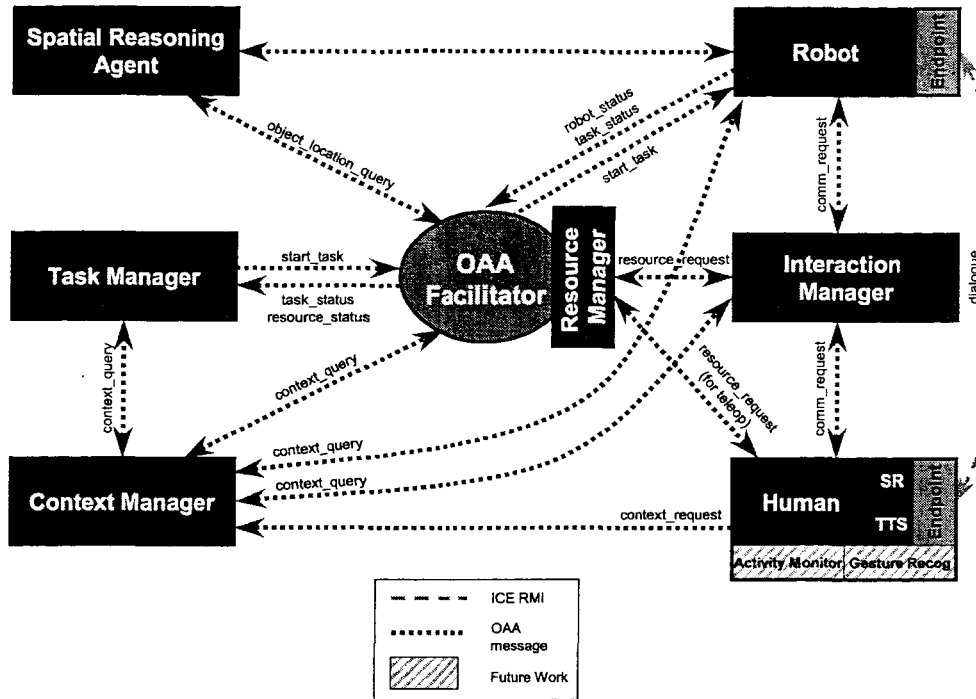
Spatial Reasoning Agent

Robot

Endpoint

object_location_query

robot_status
task_status
start_task

comm_request

Task Manager

start_task

task_status
resource_status

OAA Facilitator

Resource Manager

resource_request

Interaction Manager

dialogue

context_query

context_query

resource_request (for teleop)

comm_request

context_query

context_query

Context Manager

context_request

Human

SR

TTS

Endpoint

Activity Monitor

Gesture Recog

ICE RMI

OAA message

Future Work